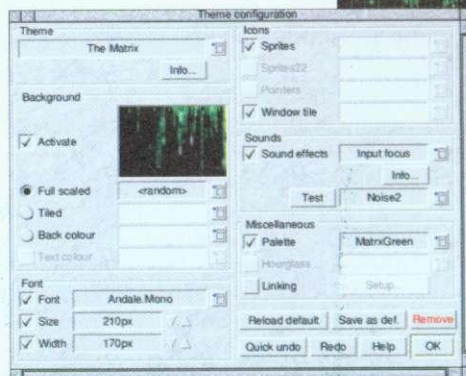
Theme configuration

Theme
The Matrix
Info...

Background
Activate
Full scaled
<random>
Tiled
Back colour
Text colour

Font
Font
Andale.Mono
Size
210px
Width
170px

Icons
Sprites
Sprites22
Pointers
Window tile

Sounds
Sound effects
Input focus
Info...
Test
Noise2

Miscellaneous
Palette
MatrxGreen
Hourglass
Linking
Setup...

Reload default
Save as def.
Remove
Quick undo
Redo
Help
OK